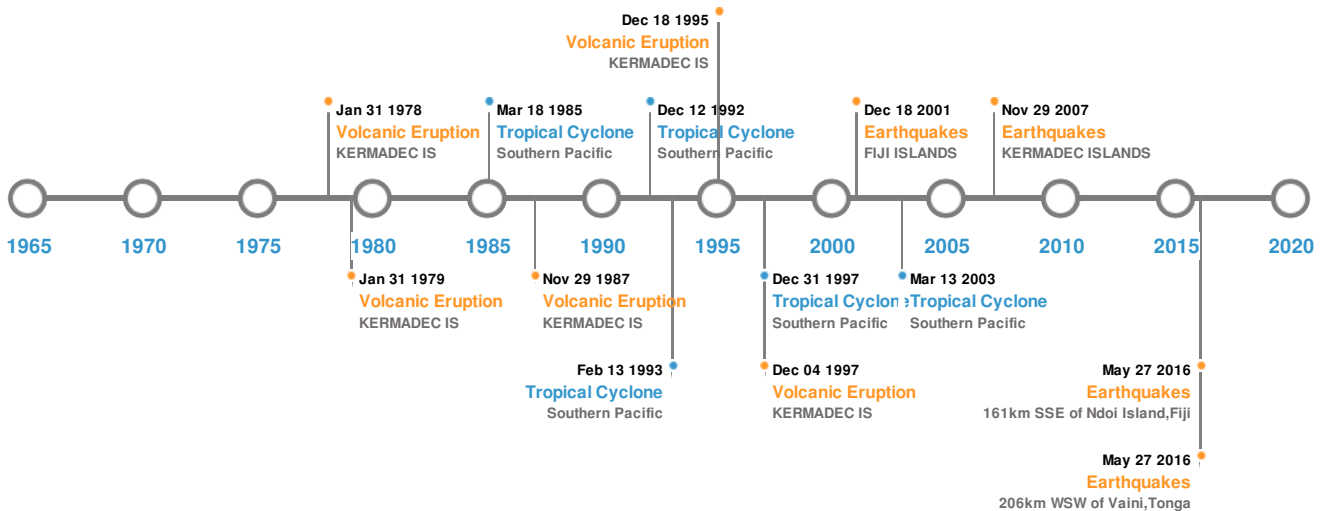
Dec 18 1995
Volcanic Eruption
KERMADEC IS

Jan 31 1978
Volcanic Eruption
KERMADEC IS

Mar 18 1985
Tropical Cyclone
Southern Pacific

Dec 12 1992
Tropical Cyclone
Southern Pacific

Dec 18 2001
Earthquakes
FIJI ISLANDS

Nov 29 2007
Earthquakes
KERMADEC ISLANDS

1965 1970 1975 1980 1985 1990 1995 2000 2005 2010 2015 2020

Jan 31 1979
Volcanic Eruption
KERMADEC IS

Nov 29 1987
Volcanic Eruption
KERMADEC IS

Dec 31 1997
Tropical Cyclone
Southern Pacific

Mar 13 2003
Tropical Cyclone
Southern Pacific

Feb 13 1993
Tropical Cyclone
Southern Pacific

Dec 04 1997
Volcanic Eruption
KERMADEC IS

May 27 2016
Earthquakes
161km SSE of Ndoi Island,Fiji

May 27 2016
Earthquakes
206km WSW of Vaini,Tonga